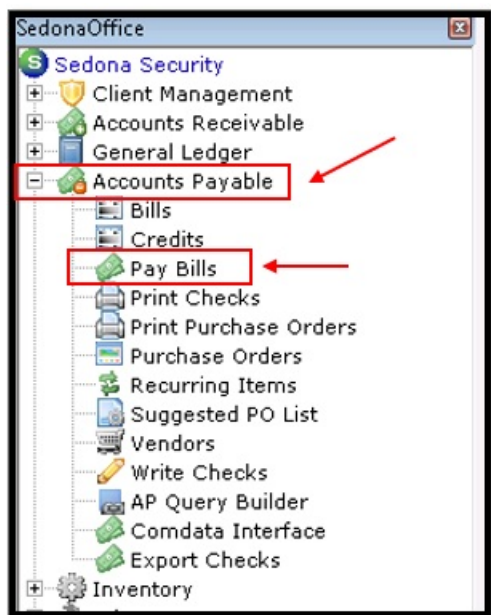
SedonaOffice

Sedona Security

Client Management

Accounts Receivable

General Ledger

Accounts Payable

Bills

Credits

Pay Bills

Print Checks

Print Purchase Orders

Purchase Orders

Recurring Items

Suggested PO List

Vendors

Write Checks

AP Query Builder

Comdata Interface

Export Checks

Inventory